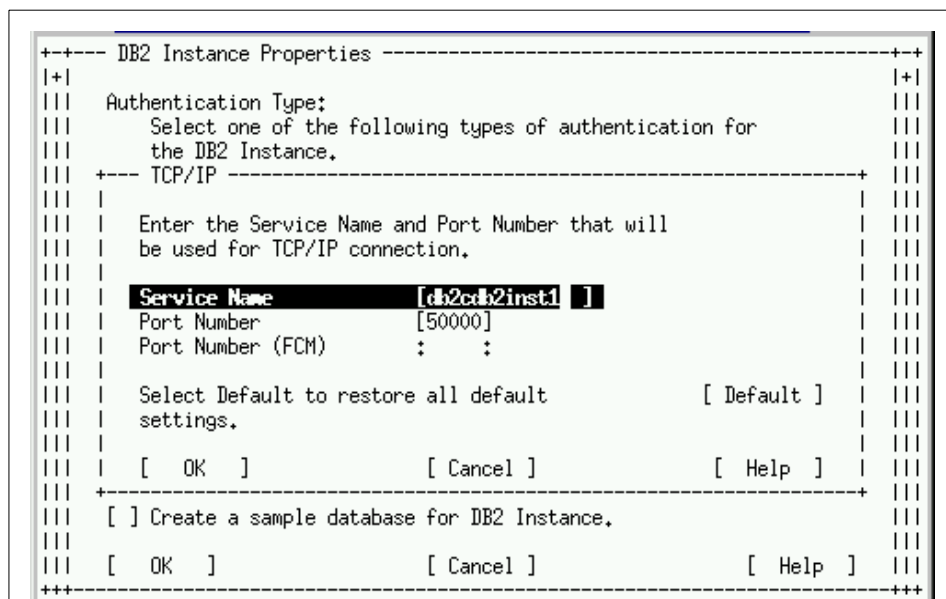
DB2 Instance Properties

Authentication Type:
Select one of the following types of authentication for the DB2 Instance.

TCP/IP

Enter the Service Name and Port Number that will be used for TCP/IP connection.

Service Name [db2cdb2inst1 ]
Port Number [50000]
Port Number (FCM) : :

Select Default to restore all default settings. [ Default ]

[ OK ] [ Cancel ] [ Help ]

[ ] Create a sample database for DB2 Instance.

[ OK ] [ Cancel ] [ Help ]